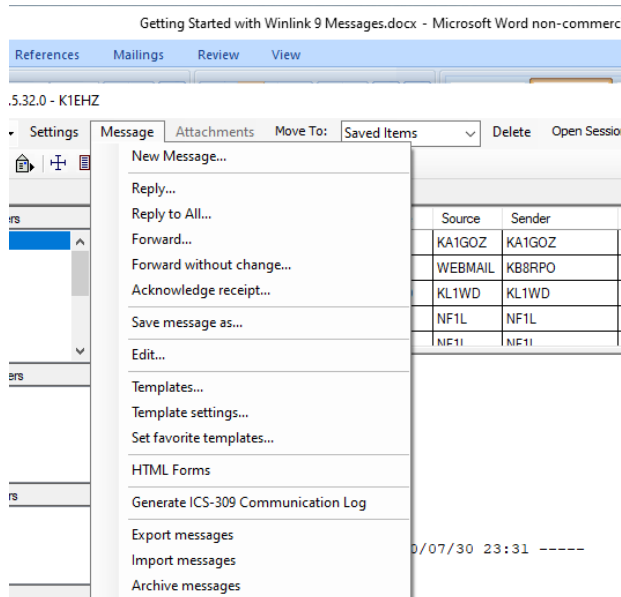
Getting Started with Winlink 9 Messages.docx - Microsoft Word non-commerc

References Mailings Review View

.5.32.0 - K1EHZ

Settings Message Attachments Move To: Saved Items Delete Open Sessio

New Message...
Reply...
Reply to All...
Forward...
Forward without change...
Acknowledge receipt...
Save message as...
Edit...
Templates...
Template settings...
Set favorite templates...
HTML Forms
Generate ICS-309 Communication Log
Export messages
Import messages
Archive messages

ers
ers
rs

| Source | Sender |
|---|---|
| KA1GOZ | KA1GOZ |
| WEBMAIL | KB8RPO |
| KL1WD | KL1WD |
| NF1L | NF1L |
| NF1L | NF1L |

0/07/30 23:31 -----